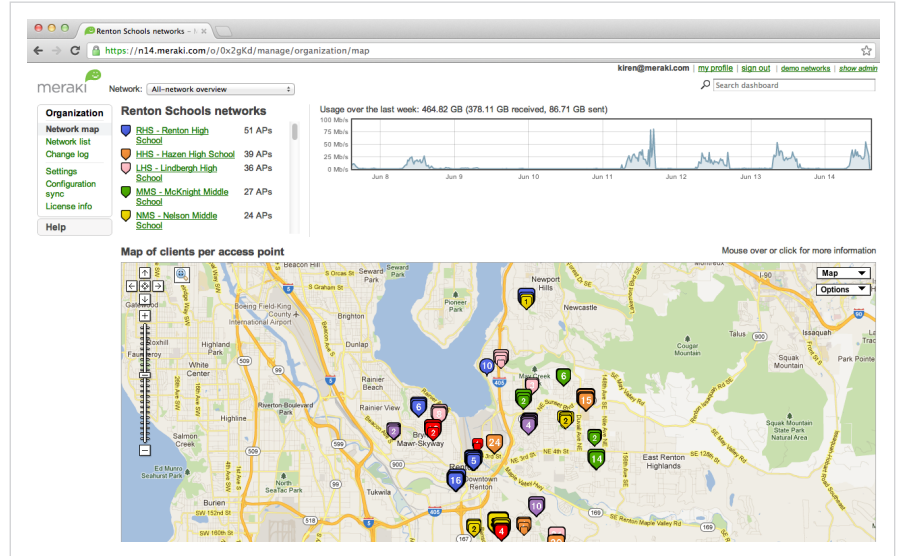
Renton Schools networks - M

https://n14.meraki.com/o/0x2gKd/manage/organization/map

meraki

Network: All-network overview

kiren@meraki.com | my profile | sign out | demo networks | show admin

Search dashboard

Organization
Network map
Network list
Change log
Settings
Configuration sync
License info

Help

Renton Schools networks

| | |
|---|---|
| RHS - Renton High School | 51 APs |
| HHS - Hazen High School | 39 APs |
| LHS - Lindbergh High School | 36 APs |
| MMS - McKnight Middle School | 27 APs |
| NMS - Nelson Middle School | 24 APs |

Usage over the last week: 464.82 GB (378.11 GB received, 86.71 GB sent)

100 Mb/s
75 Mb/s
50 Mb/s
25 Mb/s
0 Mb/s
Jun 8 Jun 9 Jun 10 Jun 11 Jun 12 Jun 13 Jun 14

Map of clients per access point

Mouse over or click for more information

Map
Options

Beacon Hill
S Orcas St
Seward Park
S Graham St
Newport Hills
Newcastle
Pioneer Park
Boeing Field-King County International Airport
Brighton
Galewood
Highland Park
Dunlap
Talus
Cougar Mountain
Issaquah
Squak Mountain
Pine Lake
White Center
Rainier Beach
May Creek
Riverton-Boulevard Park
Highline
Rainier View
Salmon Creek
Bryn Mawr-Skyway
Squak Mountain State Park Natural Area
El Munro Seahurst Park
Renton
Downtown Renton
East Renton Highlands
Tukwila
SeaTac Park
Burien
I-90
405
SW 160th St
NE Sunset Blvd
SE Renton Maple Valley Rd

1 10 6 2 15 2 2 4 2 6 5 24 2 14 16 10 2 4 2